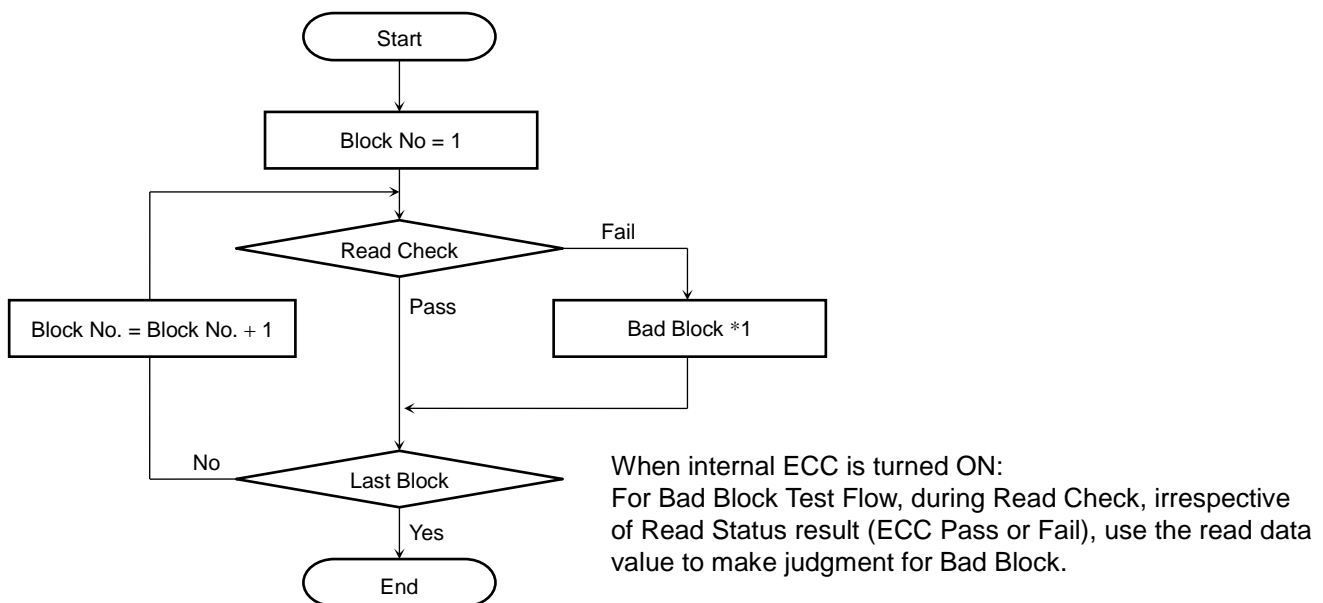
Start

Block No = 1

Read Check

Fail

Pass

Block No. = Block No. + 1

Bad Block *1

No

Last Block

Yes

End

When internal ECC is turned ON:
For Bad Block Test Flow, during Read Check, irrespective of Read Status result (ECC Pass or Fail), use the read data value to make judgment for Bad Block.